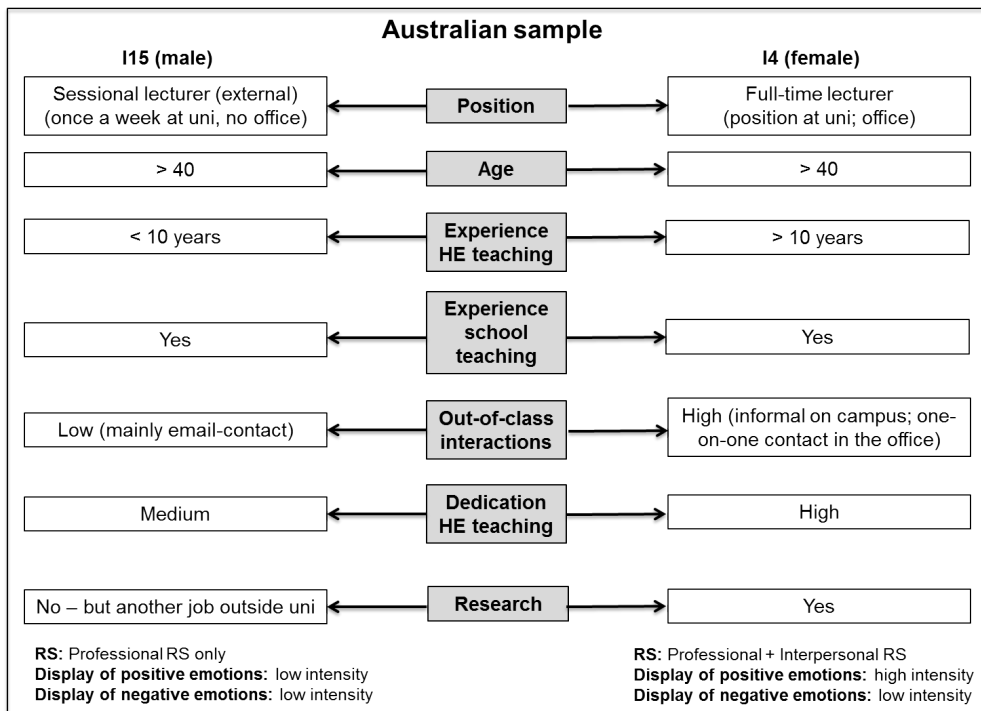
Australian sample

I15 (male)

I4 (female)

Sessional lecturer (external) (once a week at uni, no office)

Position

Full-time lecturer (position at uni; office)

> 40

Age

> 40

< 10 years

Experience HE teaching

> 10 years

Yes

Experience school teaching

Yes

Low (mainly email-contact)

Out-of-class interactions

High (informal on campus; one-on-one contact in the office)

Medium

Dedication HE teaching

High

No – but another job outside uni

Research

Yes

**RS:** Professional RS only
**Display of positive emotions:** low intensity
**Display of negative emotions:** low intensity

**RS:** Professional + Interpersonal RS
**Display of positive emotions:** high intensity
**Display of negative emotions:** low intensity